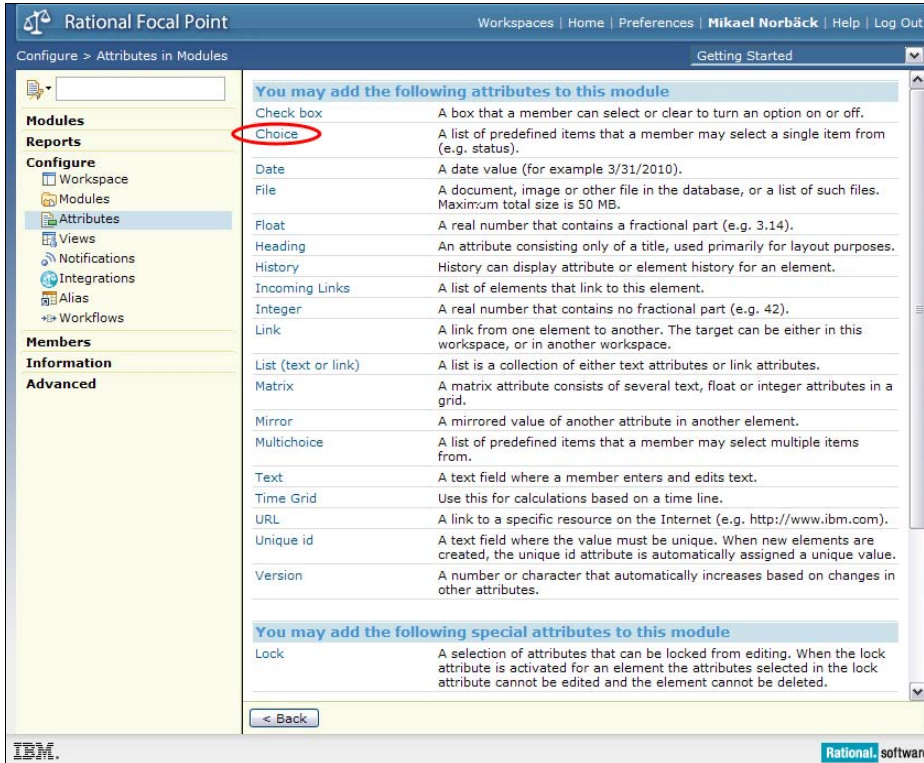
Rational Focal Point

Workspaces | Home | Preferences | Mikael Norbäck | Help | Log Out

Configure > Attributes in Modules

Getting Started

Modules
Reports
Configure
Workspace
Modules
Attributes
Views
Notifications
Integrations
Alias
Workflows
Members
Information
Advanced

You may add the following attributes to this module

| | |
|---|---|
| Check box | A box that a member can select or clear to turn an option on or off. |
| Choice | A list of predefined items that a member may select a single item from (e.g. status). |
| Date | A date value (for example 3/31/2010). |
| File | A document, image or other file in the database, or a list of such files. Maximum total size is 50 MB. |
| Float | A real number that contains a fractional part (e.g. 3.14). |
| Heading | An attribute consisting only of a title, used primarily for layout purposes. |
| History | History can display attribute or element history for an element. |
| Incoming Links | A list of elements that link to this element. |
| Integer | A real number that contains no fractional part (e.g. 42). |
| Link | A link from one element to another. The target can be either in this workspace, or in another workspace. |
| List (text or link) | A list is a collection of either text attributes or link attributes. |
| Matrix | A matrix attribute consists of several text, float or integer attributes in a grid. |
| Mirror | A mirrored value of another attribute in another element. |
| Multichoice | A list of predefined items that a member may select multiple items from. |
| Text | A text field where a member enters and edits text. |
| Time Grid | Use this for calculations based on a time line. |
| URL | A link to a specific resource on the Internet (e.g. http://www.ibm.com). |
| Unique id | A text field where the value must be unique. When new elements are created, the unique id attribute is automatically assigned a unique value. |
| Version | A number or character that automatically increases based on changes in other attributes. |

You may add the following special attributes to this module

| | |
|---|---|
| Lock | A selection of attributes that can be locked from editing. When the lock attribute is activated for an element the attributes selected in the lock attribute cannot be edited and the element cannot be deleted. |

< Back

IBM.

Rational. softwar